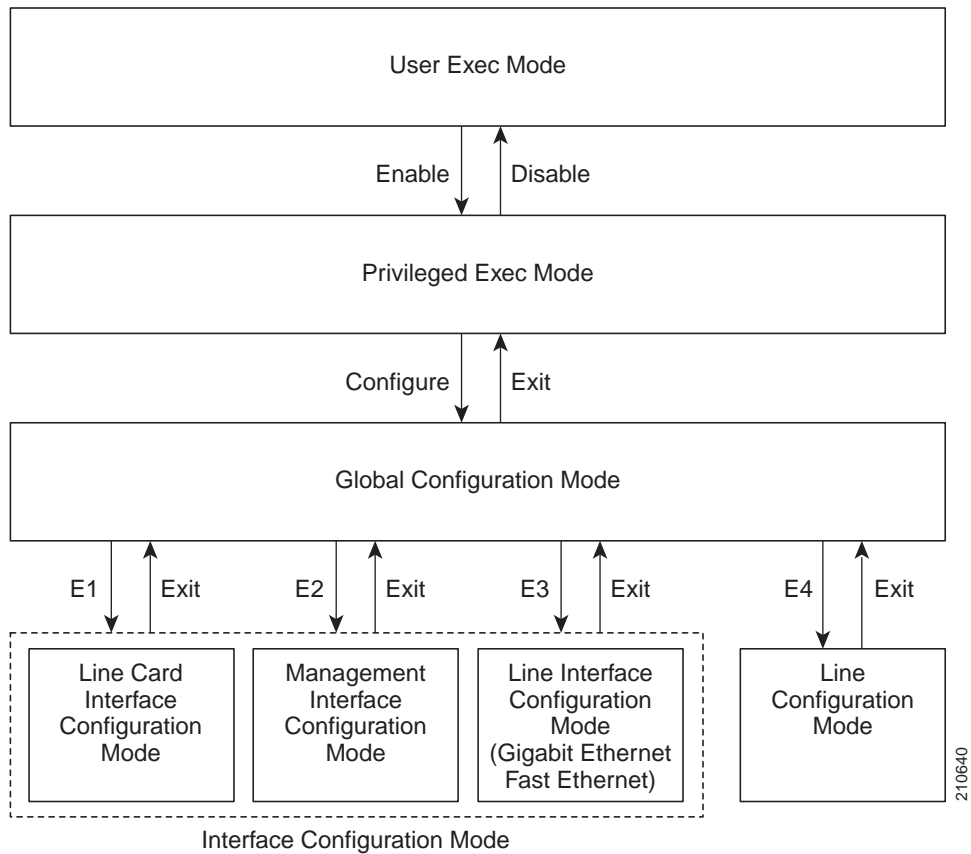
User Exec Mode

Enable

Disable

Privileged Exec Mode

Configure

Exit

Global Configuration Mode

E1

Exit

E2

Exit

E3

Exit

E4

Exit

Line Card Interface Configuration Mode

Management Interface Configuration Mode

Line Interface Configuration Mode (Gigabit Ethernet Fast Ethernet)

Line Configuration Mode

Interface Configuration Mode

210640